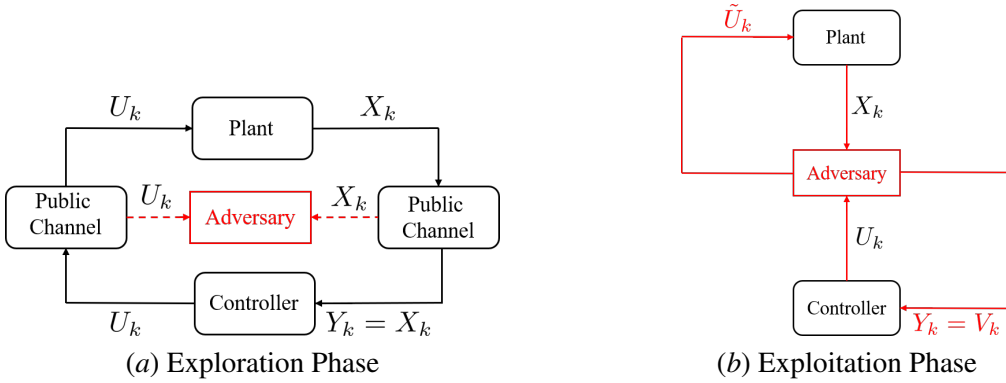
$U_k$

Plant

$X_k$

Public Channel

$U_k$

Adversary

$X_k$

Public Channel

Controller

$U_k$

$Y_k = X_k$

$(a)$ Exploration Phase

$\tilde{U}_k$

Plant

$X_k$

Adversary

$U_k$

Controller

$Y_k = V_k$

$(b)$ Exploitation Phase